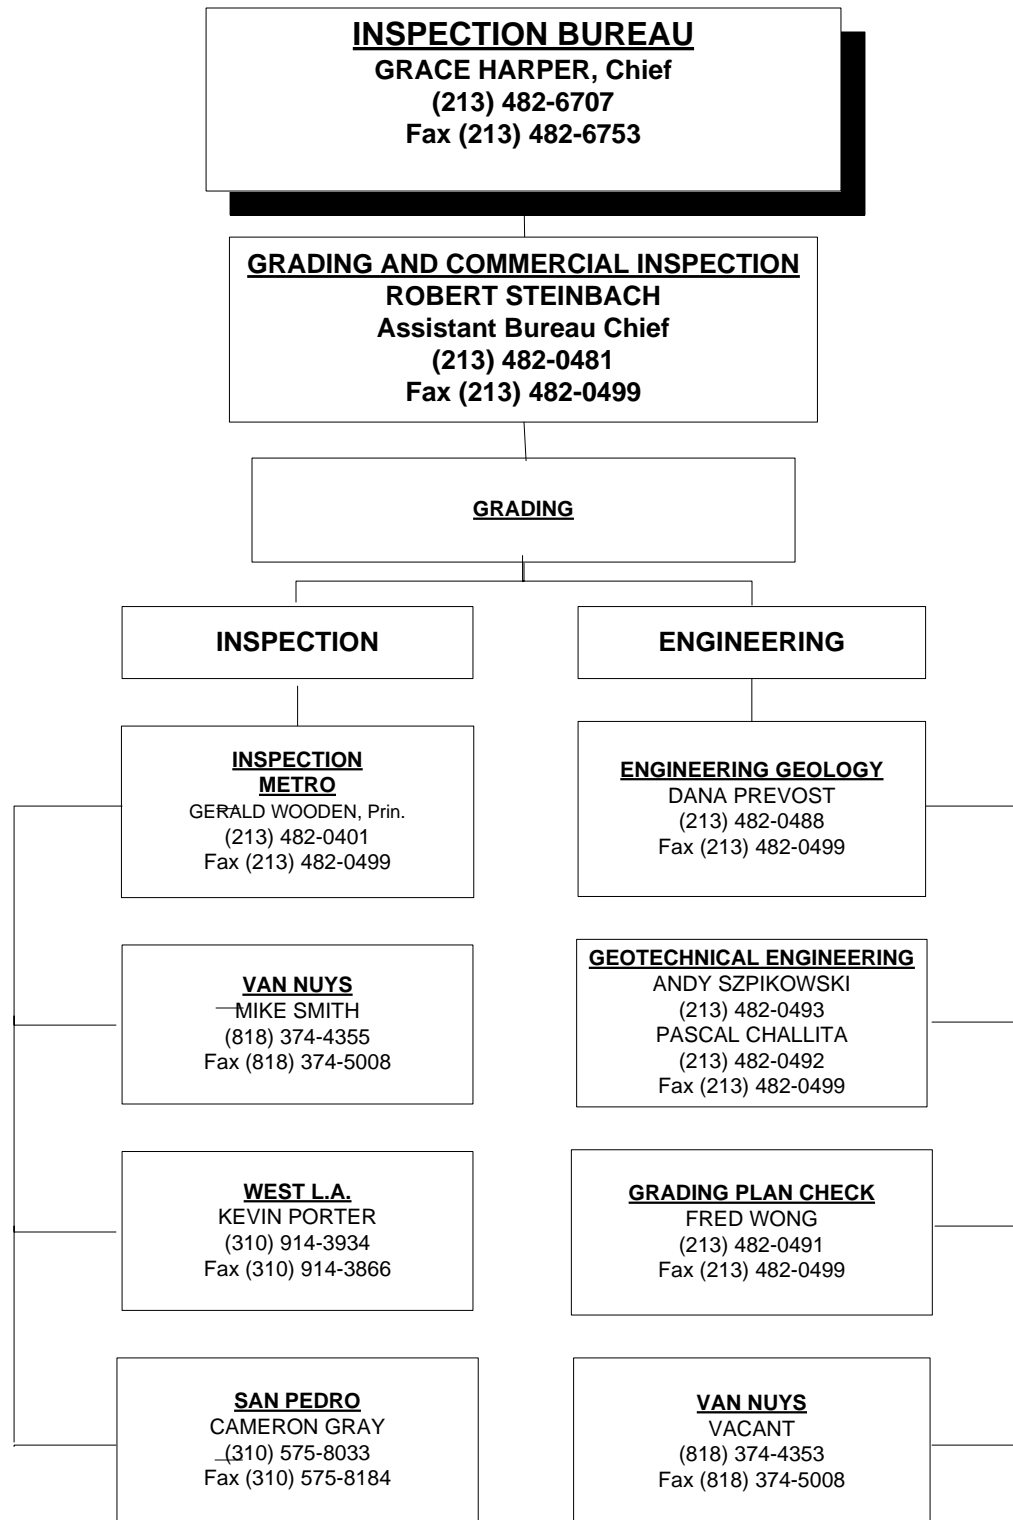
INSPECTION BUREAU
GRACE HARPER, Chief
(213) 482-6707
Fax (213) 482-6753

GRADING AND COMMERCIAL INSPECTION
ROBERT STEINBACH
Assistant Bureau Chief
(213) 482-0481
Fax (213) 482-0499

GRADING

INSPECTION

ENGINEERING

INSPECTION
METRO
GERALD WOODEN, Prin.
(213) 482-0401
Fax (213) 482-0499

VAN NUYS
MIKE SMITH
(818) 374-4355
Fax (818) 374-5008

WEST L.A.
KEVIN PORTER
(310) 914-3934
Fax (310) 914-3866

SAN PEDRO
CAMERON GRAY
(310) 575-8033
Fax (310) 575-8184

ENGINEERING GEOLOGY
DANA PREVOST
(213) 482-0488
Fax (213) 482-0499

GEOTECHNICAL ENGINEERING
ANDY SZPIKOWSKI
(213) 482-0493
PASCAL CHALLITA
(213) 482-0492
Fax (213) 482-0499

GRADING PLAN CHECK
FRED WONG
(213) 482-0491
Fax (213) 482-0499

VAN NUYS
VACANT
(818) 374-4353
Fax (818) 374-5008